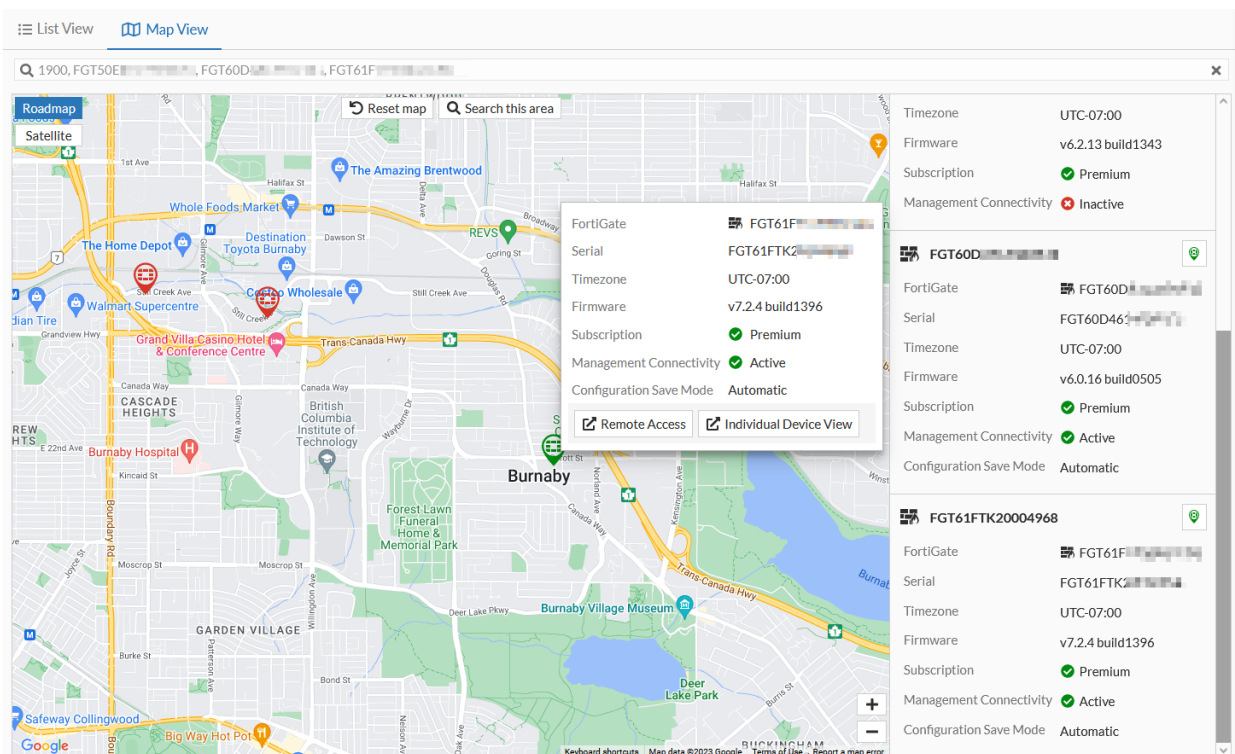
List View Map View

1900, FGT50E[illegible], FGT60D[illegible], FGT61F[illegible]

Roadmap
Satellite
Reset map
Search this area

1st Ave
Halifax St
The Amazing Brentwood
Halifax St
Whole Foods Market
REVS
Destination Toyota Burnaby
Dawson St
The Home Depot
Goring St
Walmart Supercentre
Costco Wholesale
Still Creek Ave
Still Creek Ave
dian Tire
Grandview Hwy
Grand Villa Casino Hotel & Conference Centre
Trans-Canada Hwy
Canada Way
Canada Way
CASCADE HEIGHTS
British Columbia Institute of Technology
REW TS
E 22nd Ave
Burnaby Hospital
Kincaid St
Burnaby
Forest Lawn Funeral Home & Memorial Park
Moscrop St
Moscrop St
Deer Lake Pkwy
Burnaby Village Museum
GARDEN VILLAGE
Burke St
Bond St
Deer Lake Park
Safeway Collingwood
Big Way Hot Pot
BUCKINGHAM
Google
Keyboard shortcuts Map data ©2023 Google Terms of Use Report a map error

FortiGate FGT61F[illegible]
Serial FGT61FTK2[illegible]
Timezone UTC-07:00
Firmware v7.2.4 build1396
Subscription Premium
Management Connectivity Active
Configuration Save Mode Automatic
Remote Access
Individual Device View

Timezone UTC-07:00
Firmware v6.2.13 build1343
Subscription Premium
Management Connectivity Inactive

FGT60D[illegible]
FortiGate FGT60D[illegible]
Serial FGT60D461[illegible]
Timezone UTC-07:00
Firmware v6.0.16 build0505
Subscription Premium
Management Connectivity Active
Configuration Save Mode Automatic

FGT61FTK20004968
FortiGate FGT61F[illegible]
Serial FGT61FTK2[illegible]
Timezone UTC-07:00
Firmware v7.2.4 build1396
Subscription Premium
Management Connectivity Active
Configuration Save Mode Automatic